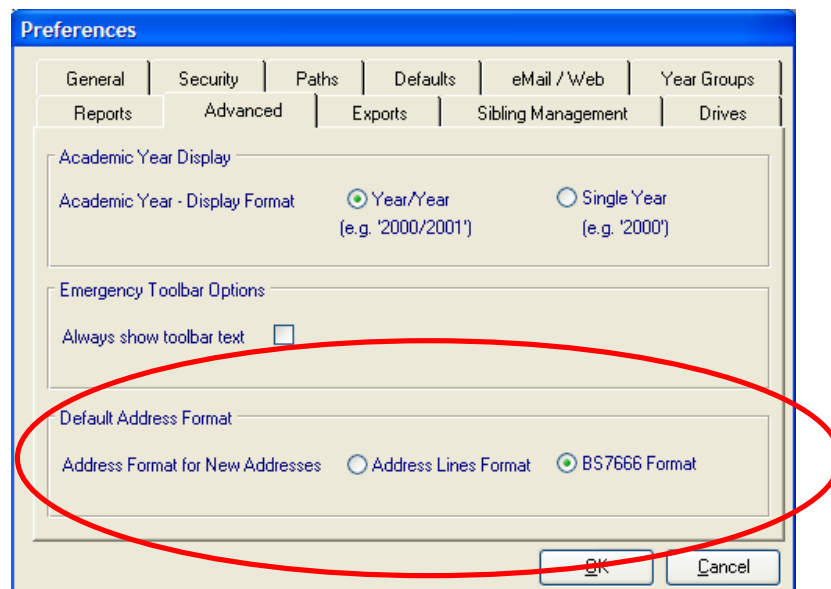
Preferences

General | Security | Paths | Defaults | eMail / Web | Year Groups
Reports | Advanced | Exports | Sibling Management | Drives

Academic Year Display

Academic Year - Display Format
Year/Year (e.g. '2000/2001')
Single Year (e.g. '2000')

Emergency Toolbar Options

Always show toolbar text

Default Address Format

Address Format for New Addresses
Address Lines Format
BS7666 Format

OK
Cancel